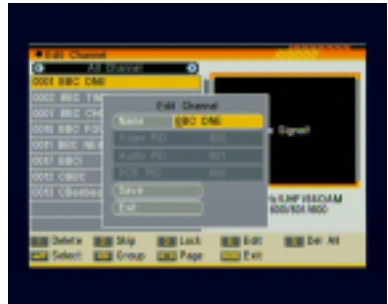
Edit Channel
All Channel
0001 BBC ONE
0002 BBC T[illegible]
0003 BBC CH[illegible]
0004 BBC F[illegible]
0005 BBC NE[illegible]
0007 BBCi
0013 CBBC
0014 CBeebies

Edit Channel
Name BBC ONE
Video PID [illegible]
Audio PID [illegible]
PCR PID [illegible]
Save
Exit

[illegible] Signal
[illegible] UHF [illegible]
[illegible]

Delete Skip Lock Edit Del. All
Select Group Page Exit